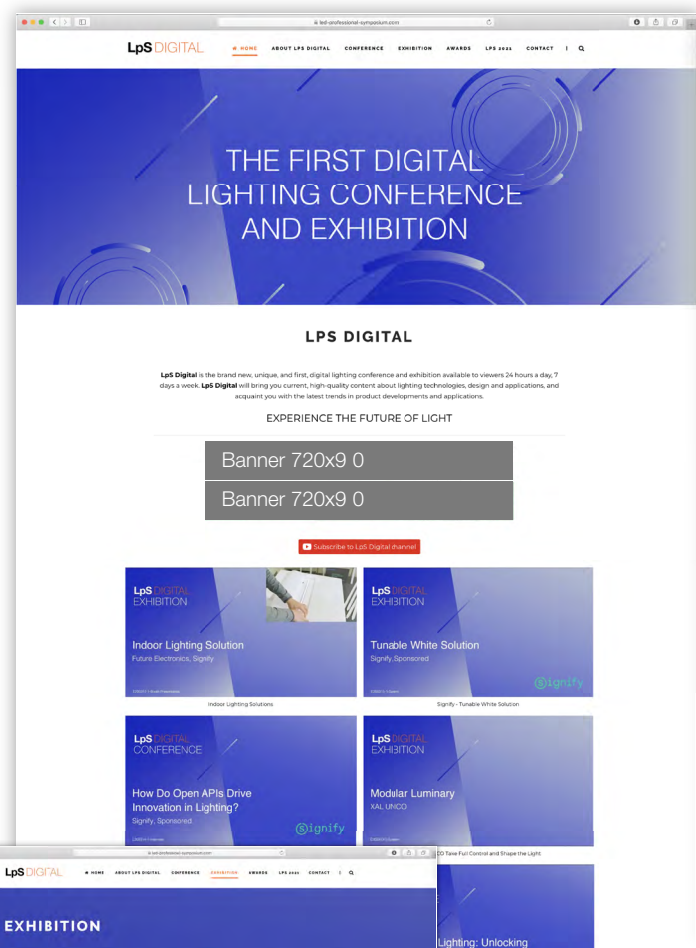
led-professional-symposium.com

LpS DIGITAL

HOME ABOUT LPS DIGITAL CONFERENCE EXHIBITION AWARDS LPS 2021 CONTACT

THE FIRST DIGITAL LIGHTING CONFERENCE AND EXHIBITION

LPS DIGITAL

**LpS Digital** is the brand new, unique, and first, digital lighting conference and exhibition available to viewers 24 hours a day, 7 days a week. **LpS Digital** will bring you current, high-quality content about lighting technologies, design and applications, and acquaint you with the latest trends in product developments and applications.

EXPERIENCE THE FUTURE OF LIGHT

Banner 720x9 0

Banner 720x9 0

Subscribe to LpS Digital channel

LpS DIGITAL EXHIBITION

Indoor Lighting Solution

Future Electronics, Signify

Indoor Lighting Solutions

LpS DIGITAL EXHIBITION

Tunable White Solution

Signify, Sponsored

Signify

Signify - Tunable White Solution

LpS DIGITAL CONFERENCE

How Do Open APIs Drive Innovation in Lighting?

Signify, Sponsored

Signify

LpS DIGITAL EXHIBITION

Modular Luminary

XAL UNCO

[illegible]O Take Full Control and Shape the Light

led-professional-symposium.com

LpS DIGITAL

HOME ABOUT LPS DIGITAL CONFERENCE EXHIBITION AWARDS LPS 2021 CONTACT

EXHIBITION

Lighting: Unlocking